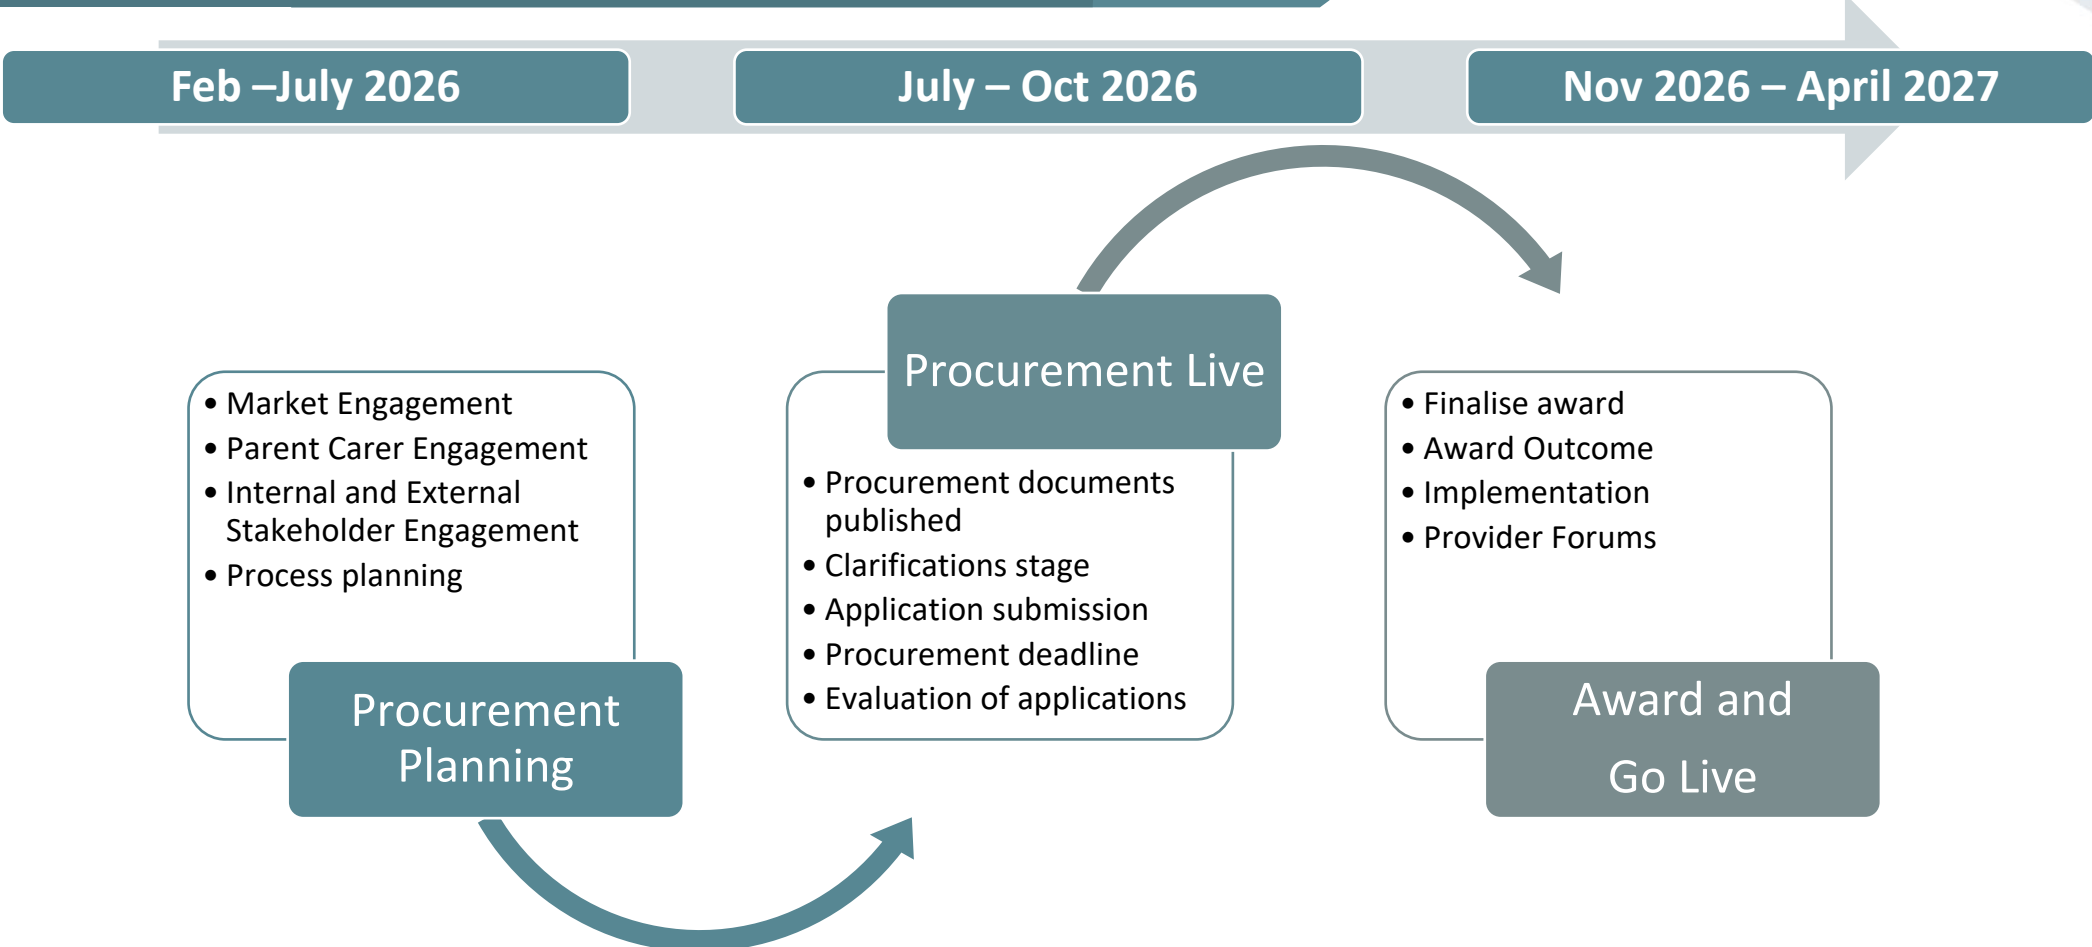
Feb –July 2026

July – Oct 2026

Nov 2026 – April 2027

- Market Engagement
- Parent Carer Engagement
- Internal and External Stakeholder Engagement
- Process planning

Procurement Planning

Procurement Live

- Procurement documents published
- Clarifications stage
- Application submission
- Procurement deadline
- Evaluation of applications

- Finalise award
- Award Outcome
- Implementation
- Provider Forums

Award and Go Live